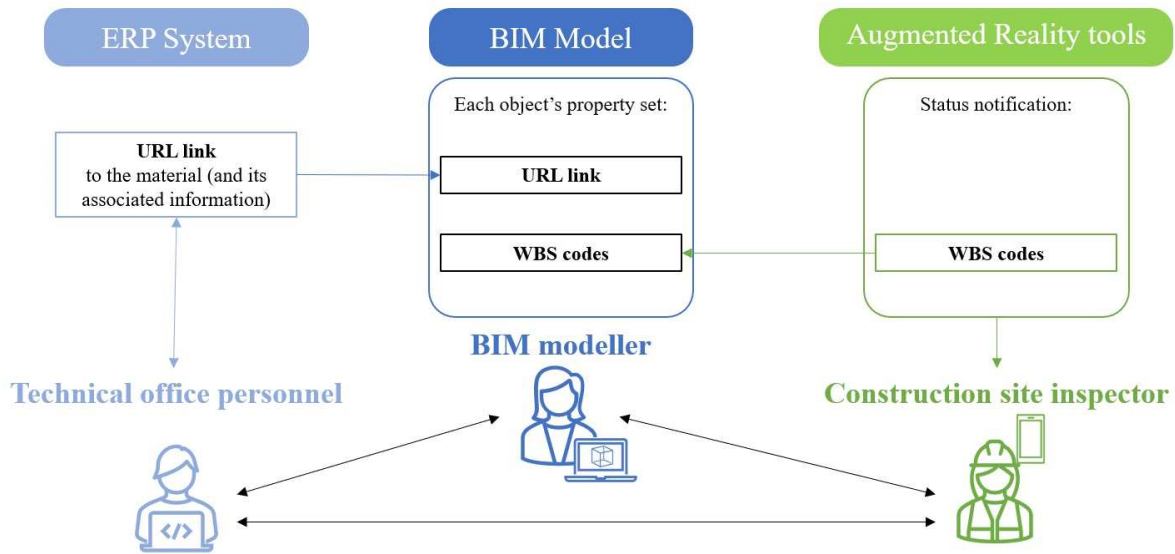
ERP System

BIM Model

Augmented Reality tools

**URL link** to the material (and its associated information)

Each object's property set:

**URL link**

**WBS codes**

Status notification:

**WBS codes**

BIM modeller

Technical office personnel

Construction site inspector

</>